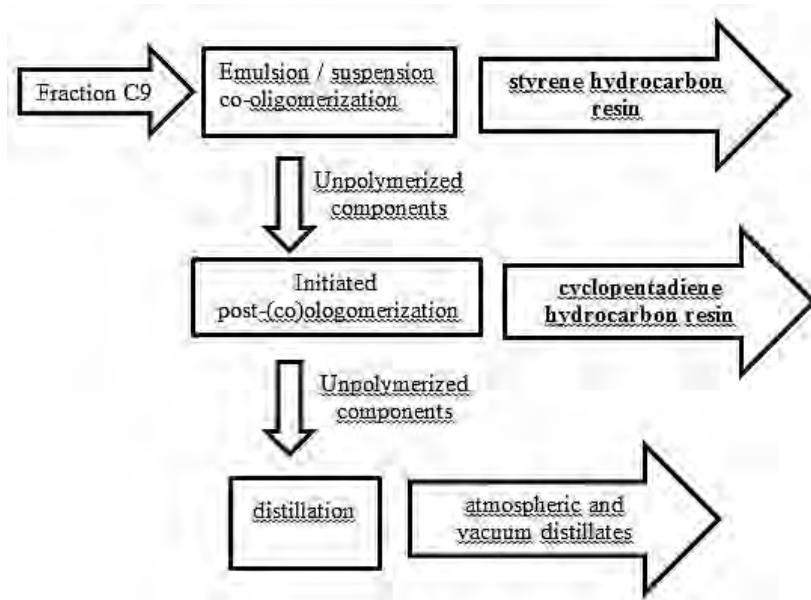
Fraction C9

Emulsion / suspension co-oligomerization

styrene hydrocarbon resin

Unpolymerized components

Initiated post-(co)ologomerization

cyclopentadiene hydrocarbon resin

Unpolymerized components

distillation

atmospheric and vacuum distillates